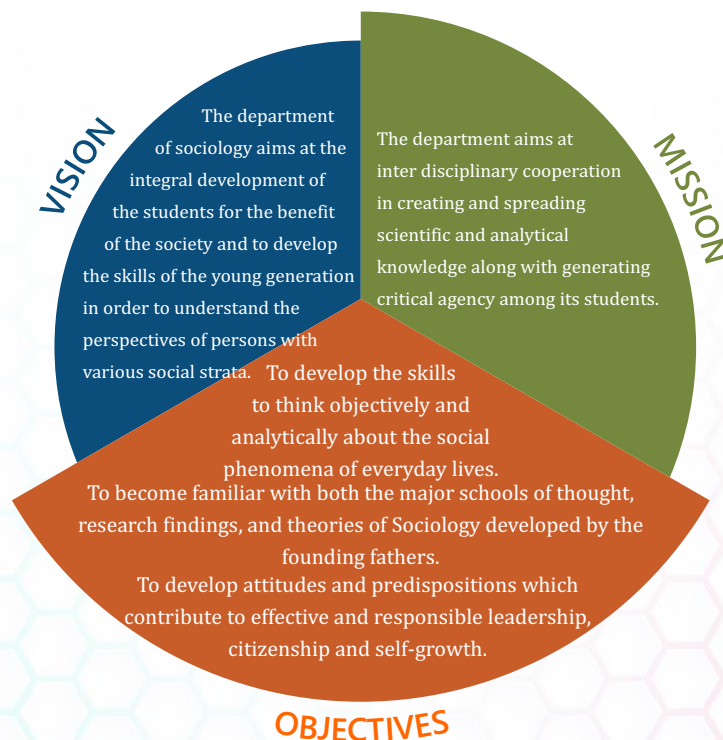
VISION

The department of sociology aims at the integral development of the students for the benefit of the society and to develop the skills of the young generation in order to understand the perspectives of persons with various social strata.

MISSION

The department aims at inter disciplinary cooperation in creating and spreading scientific and analytical knowledge along with generating critical agency among its students.

To develop the skills to think objectively and analytically about the social phenomena of everyday lives.

To become familiar with both the major schools of thought, research findings, and theories of Sociology developed by the founding fathers.

To develop attitudes and predispositions which contribute to effective and responsible leadership, citizenship and self-growth.

OBJECTIVES